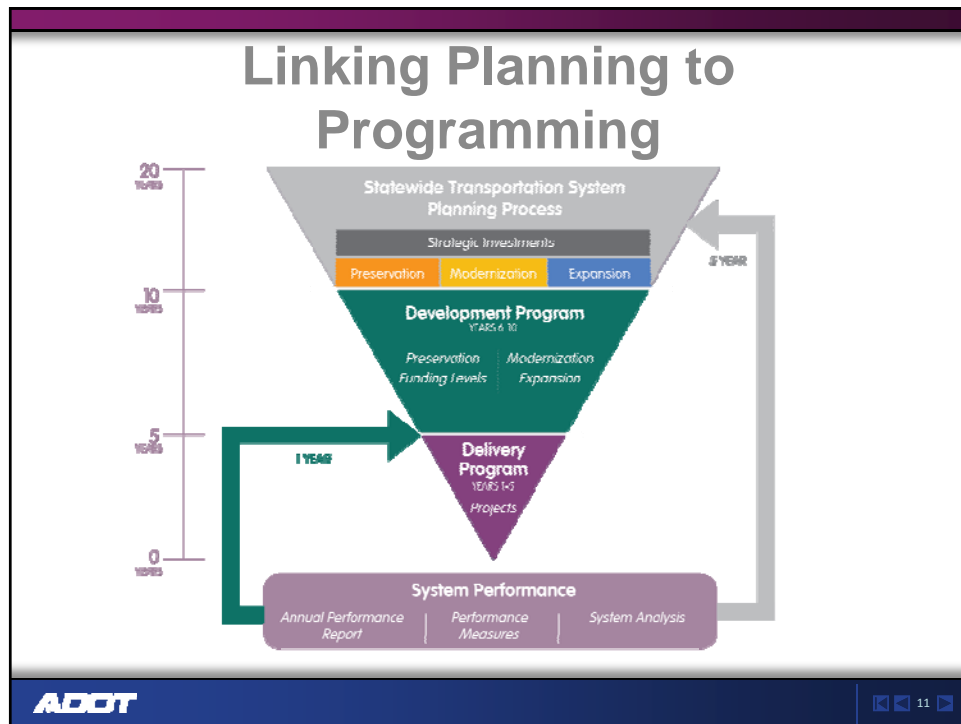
Linking Planning to Programming

20 YEARS

10 YEARS

5 YEARS

0 YEARS

Statewide Transportation System Planning Process

Strategic Investments

Preservation | Modernization | Expansion

5 YEAR

Development Program
YEARS 6-10

Preservation Funding Levels | Modernization Expansion

1 YEAR

Delivery Program
YEARS 1-5
Projects

System Performance

Annual Performance Report | Performance Measures | System Analysis

ADOT

11